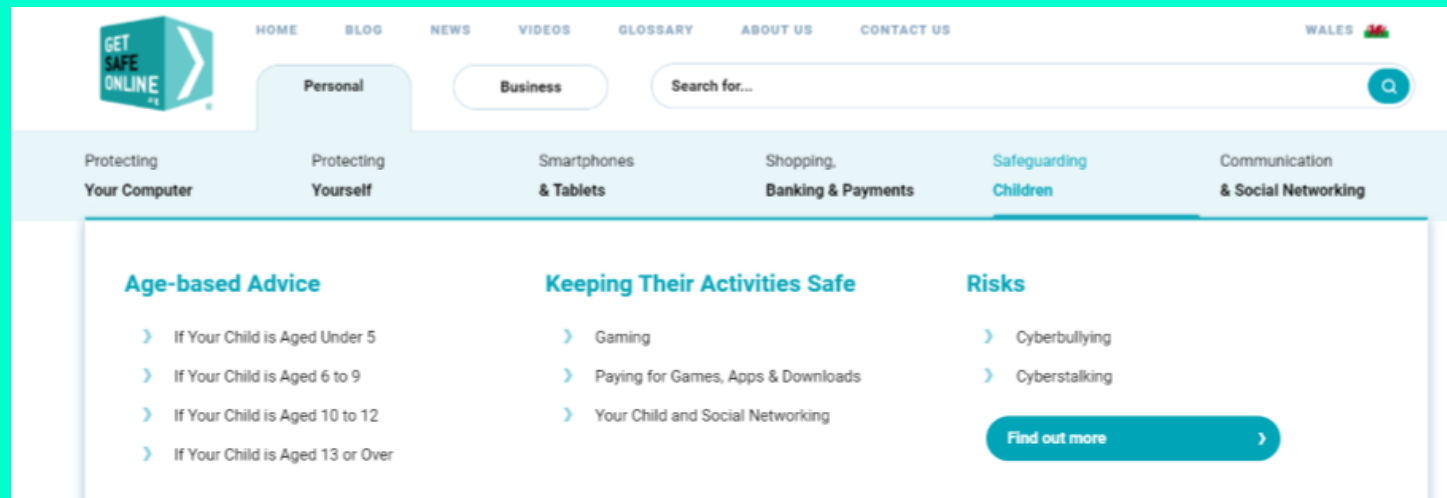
GET SAFE ONLINE

HOME BLOG NEWS VIDEOS GLOSSARY ABOUT US CONTACT US

WALES

Personal

Business

Search for...

Protecting Your Computer

Protecting Yourself

Smartphones & Tablets

Shopping, Banking & Payments

Safeguarding Children

Communication & Social Networking

Age-based Advice

› If Your Child is Aged Under 5

› If Your Child is Aged 6 to 9

› If Your Child is Aged 10 to 12

› If Your Child is Aged 13 or Over

Keeping Their Activities Safe

› Gaming

› Paying for Games, Apps & Downloads

› Your Child and Social Networking

Risks

› Cyberbullying

› Cyberstalking

Find out more ›